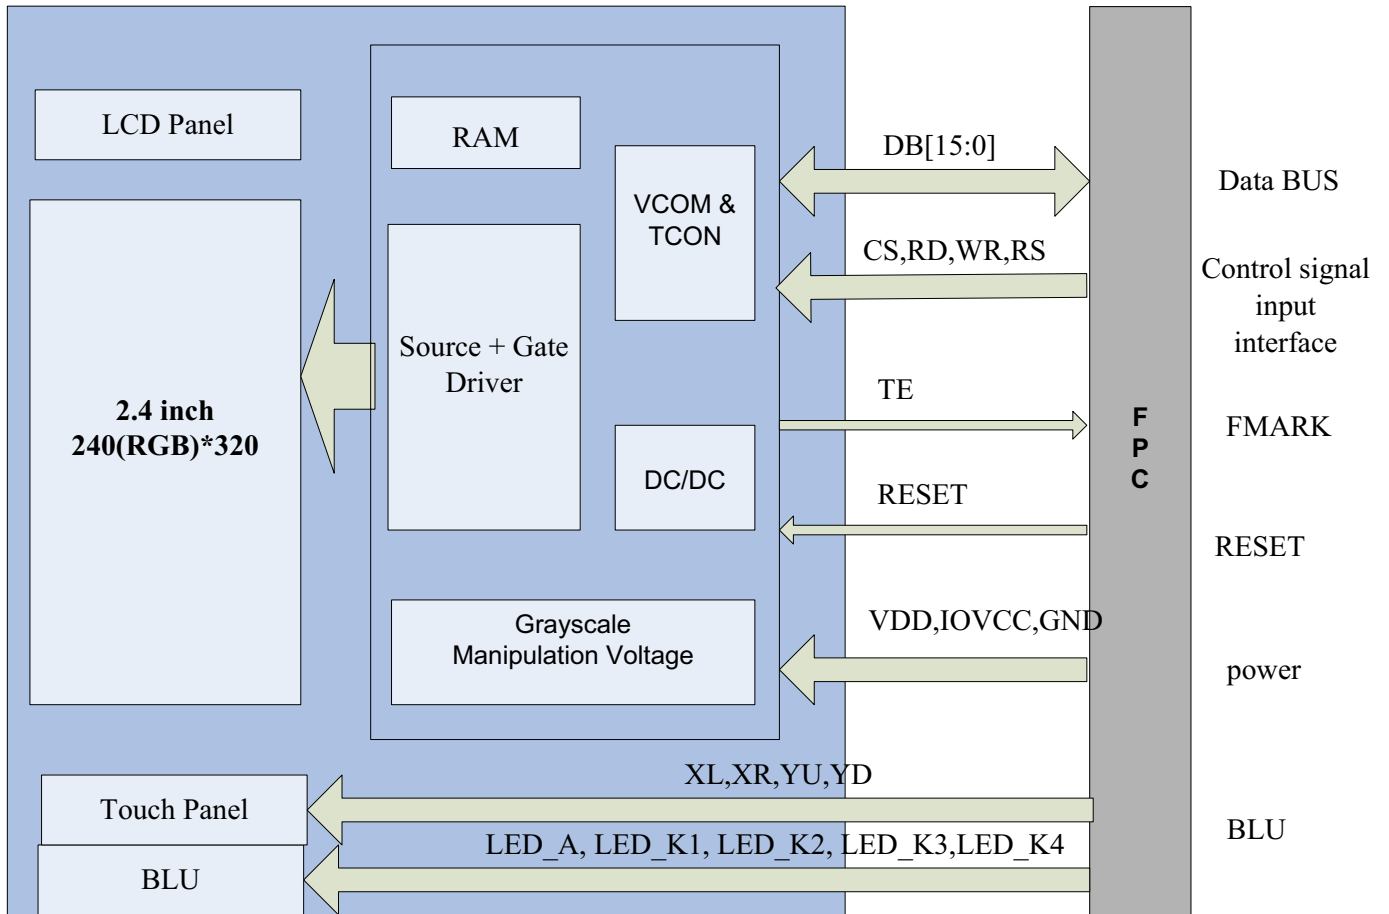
LCD Panel

2.4 inch
240(RGB)*320

RAM

VCOM &
TCON

Source + Gate
Driver

DC/DC

Grayscale
Manipulation Voltage

DB[15:0]

CS,RD,WR,RS

TE

RESET

VDD,IOVCC,GND

F
P
C

Data BUS

Control signal
input
interface

FMARK

RESET

power

XL,XR,YU,YD

Touch Panel

BLU

LED_A, LED_K1, LED_K2, LED_K3,LED_K4

BLU